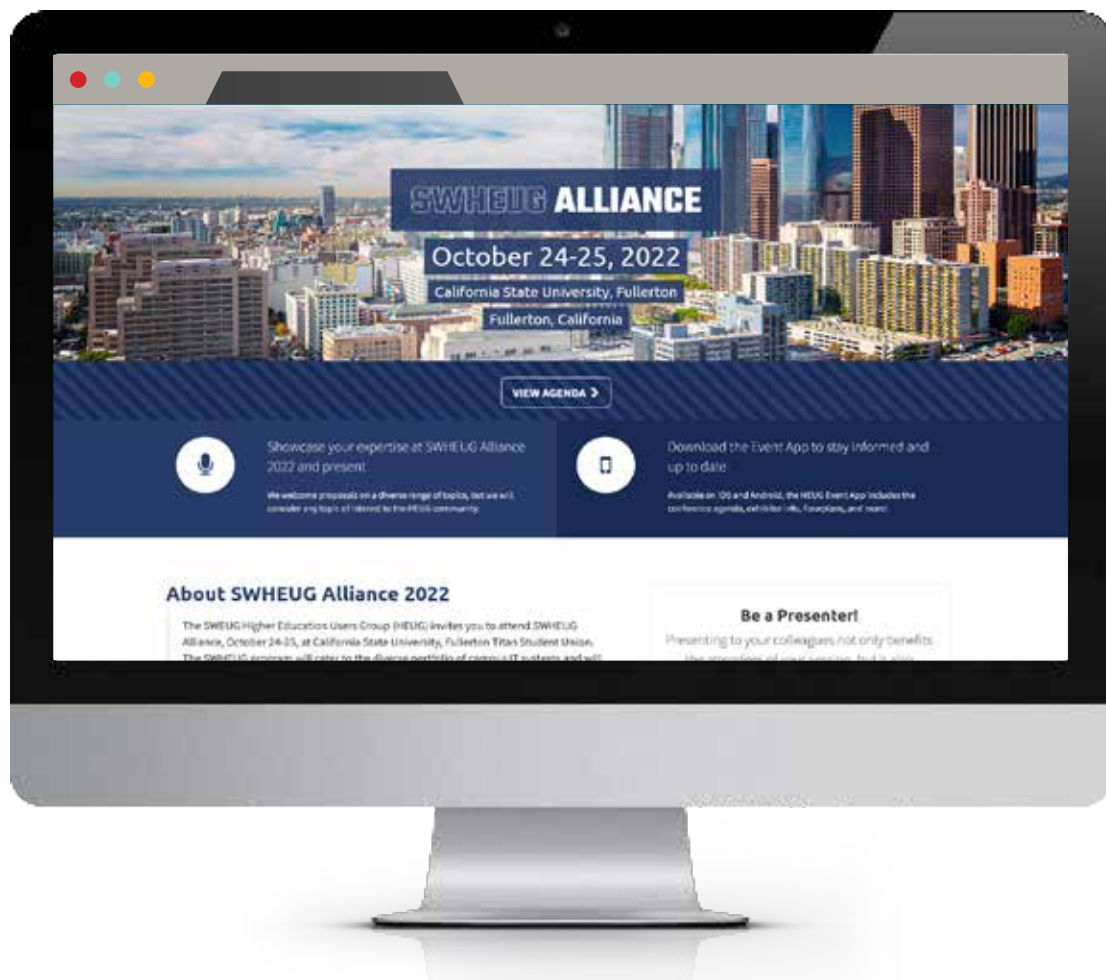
SWHEUG ALLIANCE

October 24-25, 2022

California State University, Fullerton

Fullerton, California

VIEW AGENDA

Showcase your expertise at SWHEUG Alliance 2022 and present

We welcome proposals on a diverse range of topics, but we will consider any topic of interest to the HEUG community.

Download the Event App to stay informed and up to date

Available on iOS and Android, the HEUG Event App includes the conference agenda, exhibitor info, floorplans, and more!

About SWHEUG Alliance 2022

The SWEUG Higher Education Users Group (HEUG) invites you to attend SWHEUG Alliance, October 24-25, at California State University, Fullerton Titan Student Union. The SWHEUG program will cater to the diverse portfolio of campus IT systems and will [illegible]

Be a Presenter!

Presenting to your colleagues not only benefits the attendees of your session, but it also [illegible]